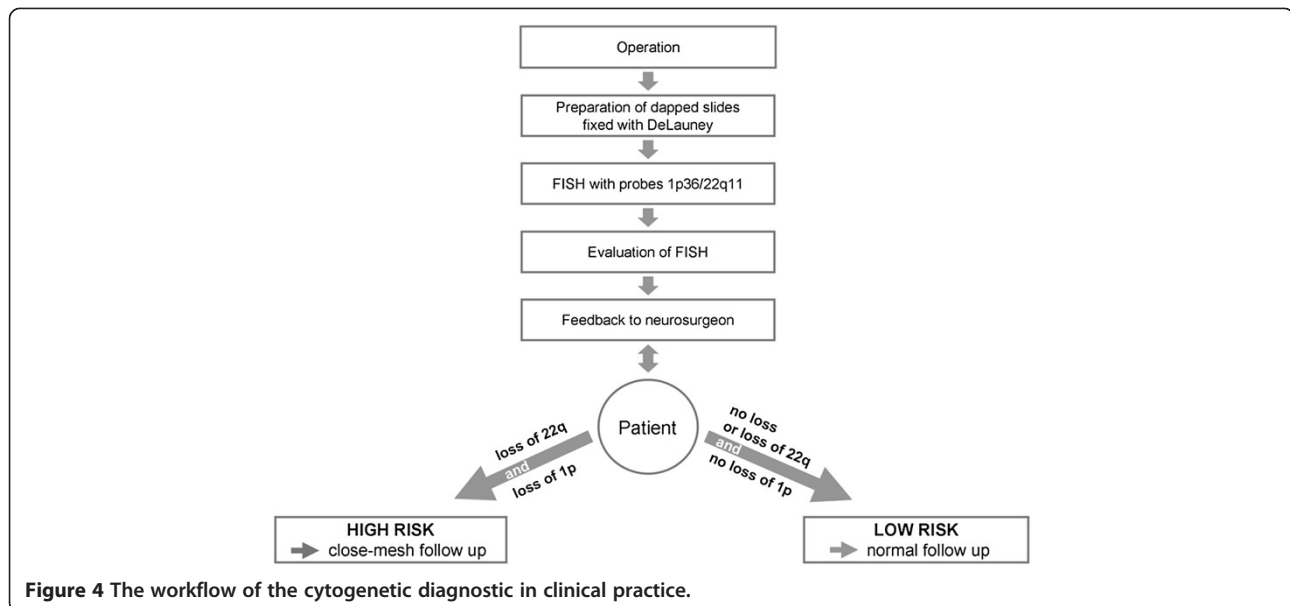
Operation

Preparation of dapped slides fixed with DeLauney

FISH with probes 1p36/22q11

Evaluation of FISH

Feedback to neurosurgeon

Patient

loss of 22q and loss of 1p

no loss or loss of 22q and no loss of 1p

HIGH RISK
close-mesh follow up

LOW RISK
normal follow up

**Figure 4 The workflow of the cytogenetic diagnostic in clinical practice.**